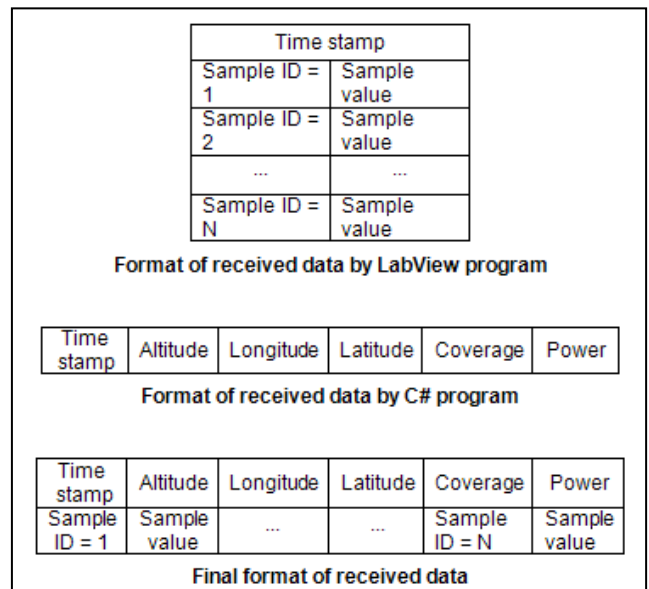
| Time stamp | |
|---|---|
| Sample ID = 1 | Sample value |
| Sample ID = 2 | Sample value |
| ... | ... |
| Sample ID = N | Sample value |

**Format of received data by LabView program**

| Time stamp | Altitude | Longitude | Latitude | Coverage | Power |
|---|---|---|---|---|---|

**Format of received data by C# program**

| Time stamp | Altitude | Longitude | Latitude | Coverage | Power |
|---|---|---|---|---|---|
| Sample ID = 1 | Sample value | ... | ... | Sample ID = N | Sample value |

**Final format of received data**